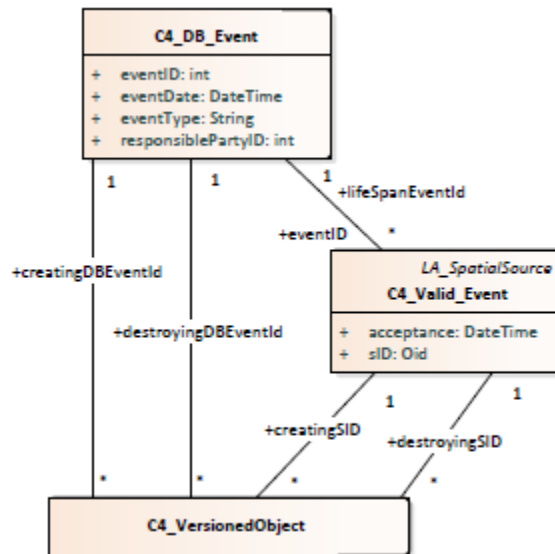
C4_DB_Event

+ eventID: int
+ eventDate: DateTime
+ eventType: String
+ responsiblePartyID: int

1
1
1
+lifeSpanEventId
+eventID
*

+creatingDBEventId

LA_SpatialSource
C4_Valid_Event

+destroyingDBEventId

+ acceptance: DateTime
+ sID: Oid

1
1
+creatingSID
+destroyingSID

*
*
*
*

C4_VersionedObject